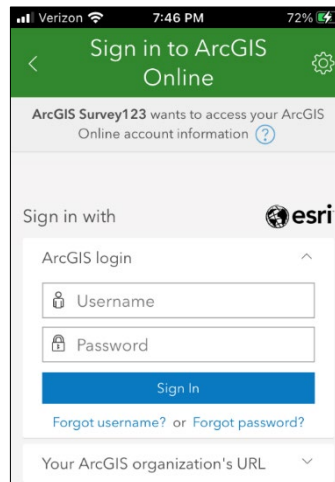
Verizon 7:46 PM 72%

Sign in to ArcGIS Online

ArcGIS Survey123 wants to access your ArcGIS Online account information ?

Sign in with esri

ArcGIS login

Username

Password

Sign In

Forgot username? or Forgot password?

Your ArcGIS organization's URL